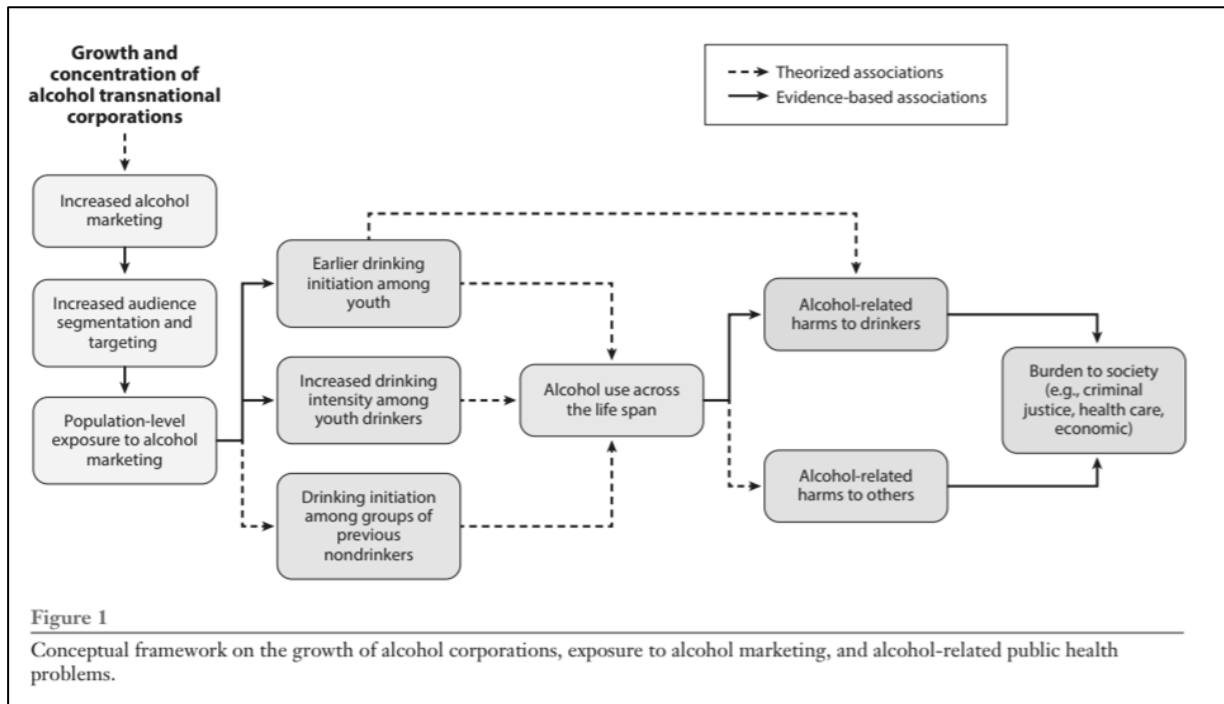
Growth and concentration of alcohol transnational corporations

Theorized associations

Evidence-based associations

Increased alcohol marketing

Increased audience segmentation and targeting

Population-level exposure to alcohol marketing

Earlier drinking initiation among youth

Increased drinking intensity among youth drinkers

Drinking initiation among groups of previous nondrinkers

Alcohol use across the life span

Alcohol-related harms to drinkers

Alcohol-related harms to others

Burden to society (e.g., criminal justice, health care, economic)

Figure 1

Conceptual framework on the growth of alcohol corporations, exposure to alcohol marketing, and alcohol-related public health problems.